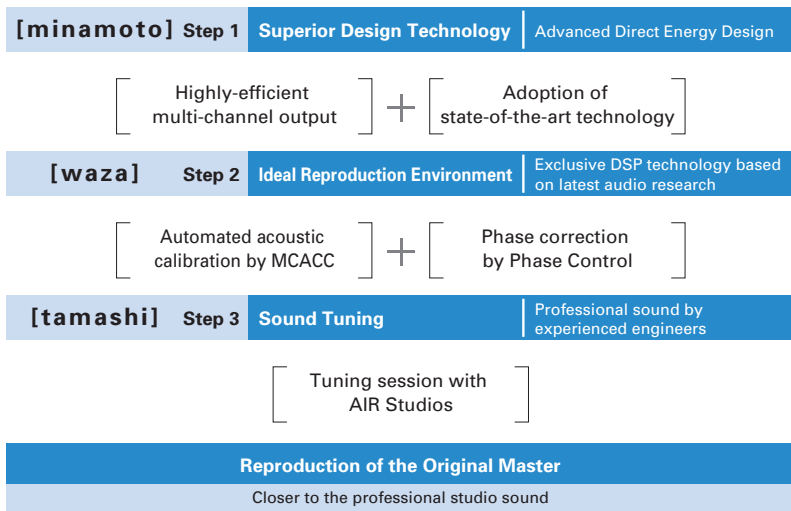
[minamoto] Step 1 Superior Design Technology | Advanced Direct Energy Design

Highly-efficient multi-channel output + Adoption of state-of-the-art technology

[waza] Step 2 Ideal Reproduction Environment | Exclusive DSP technology based on latest audio research

Automated acoustic calibration by MCACC + Phase correction by Phase Control

[tamashi] Step 3 Sound Tuning | Professional sound by experienced engineers

Tuning session with AIR Studios

Reproduction of the Original Master

Closer to the professional studio sound